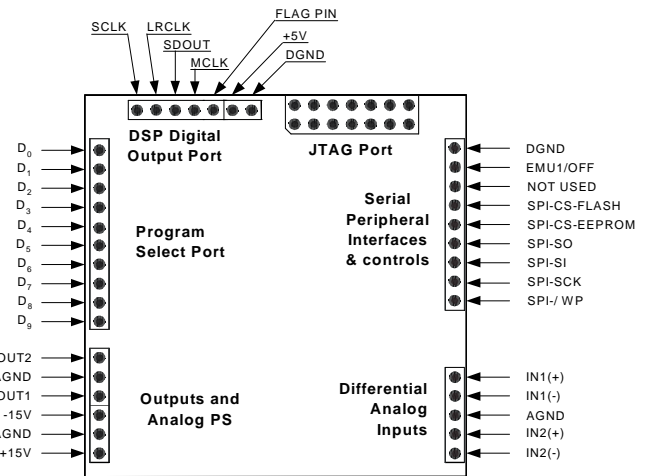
SCLK
LRCLK
SDOUT
MCLK
FLAG PIN
+5V
DGND

DSP Digital Output Port

JTAG Port

$D_0$
$D_1$
$D_2$
$D_3$
$D_4$
$D_5$
$D_6$
$D_7$
$D_8$
$D_9$

Program Select Port

DGND
EMU1/OFF
NOT USED
SPI-CS-FLASH
SPI-CS-EEPROM
SPI-SO
SPI-SI
SPI-SCK
SPI-/ WP

Serial Peripheral Interfaces & controls

OUT2
AGND
OUT1
-15V
AGND
+15V

Outputs and Analog PS

Differential Analog Inputs

IN1(+)
IN1(-)
AGND
IN2(+)
IN2(-)